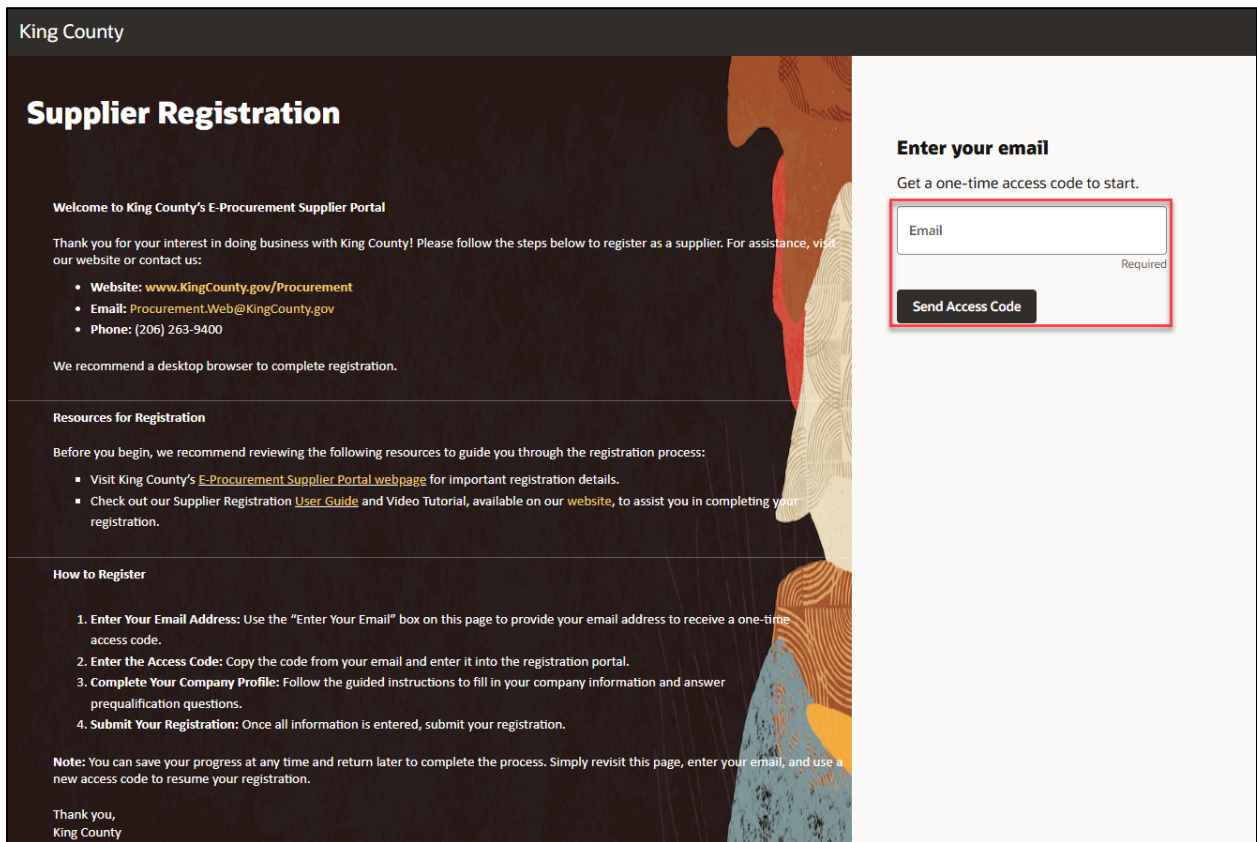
King County

Supplier Registration

Welcome to King County's E-Procurement Supplier Portal

Thank you for your interest in doing business with King County! Please follow the steps below to register as a supplier. For assistance, visit our website or contact us:

- Website: www.KingCounty.gov/Procurement
- Email: Procurement.Web@KingCounty.gov
- Phone: (206) 263-9400

We recommend a desktop browser to complete registration.

Resources for Registration

Before you begin, we recommend reviewing the following resources to guide you through the registration process:

- Visit King County's E-Procurement Supplier Portal webpage for important registration details.
- Check out our Supplier Registration User Guide and Video Tutorial, available on our website, to assist you in completing your registration.

How to Register

1. Enter Your Email Address: Use the "Enter Your Email" box on this page to provide your email address to receive a one-time access code.
2. Enter the Access Code: Copy the code from your email and enter it into the registration portal.
3. Complete Your Company Profile: Follow the guided instructions to fill in your company information and answer prequalification questions.
4. Submit Your Registration: Once all information is entered, submit your registration.

Note: You can save your progress at any time and return later to complete the process. Simply revisit this page, enter your email, and use a new access code to resume your registration.

Thank you,
King County

Enter your email

Get a one-time access code to start.

Email

Required

Send Access Code